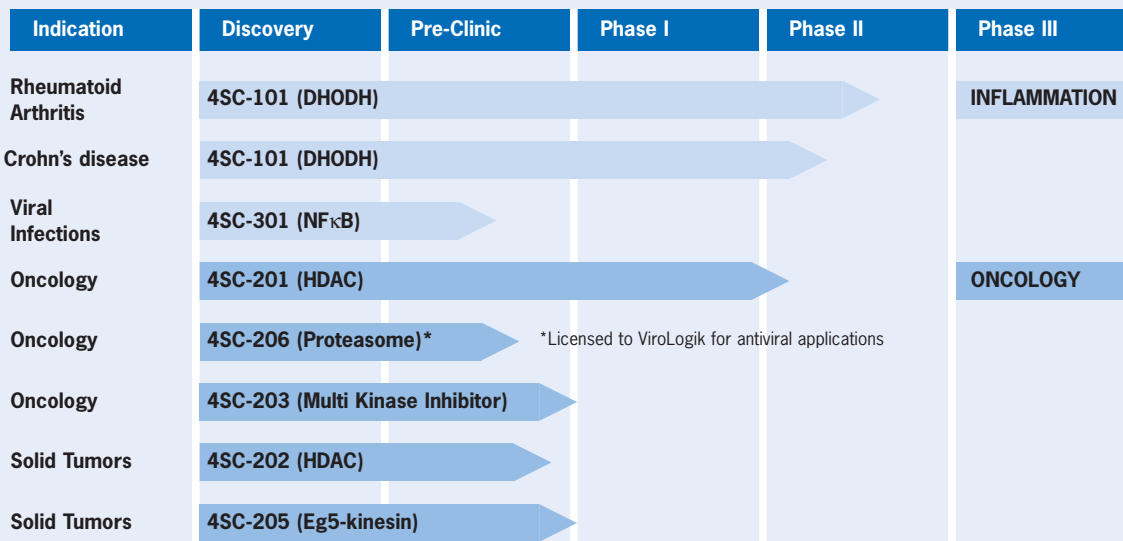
| Indication | Discovery | Pre-Clinic | Phase I | Phase II | Phase III |
|---|---|---|---|---|---|
| Rheumatoid Arthritis | 4SC-101 (DHODH) | | | | INFLAMMATION |
| Crohn's disease | 4SC-101 (DHODH) | | | | |
| Viral Infections | 4SC-301 (NFκB) | | | | |
| Oncology | 4SC-201 (HDAC) | | | | ONCOLOGY |
| Oncology | 4SC-206 (Proteasome)* | | | | |
| Oncology | 4SC-203 (Multi Kinase Inhibitor) | | | | |
| Solid Tumors | 4SC-202 (HDAC) | | | | |
| Solid Tumors | 4SC-205 (Eg5-kinesin) | | | | |

*Licensed to ViroLogik for antiviral applications